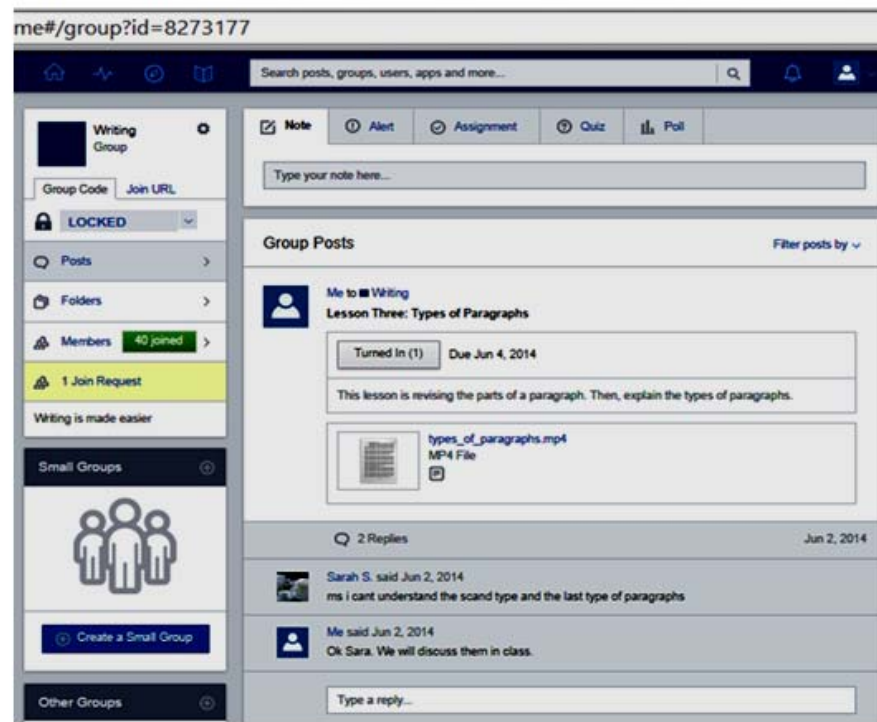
me#/group?id=8273177

Search posts, groups, users, apps and more...

Writing
Group

Group Code | Join URL

LOCKED

Posts

Folders

Members 40 joined

1 Join Request

Writing is made easier

Small Groups

Create a Small Group

Other Groups

Note | Alert | Assignment | Quiz | Poll

Type your note here...

Group Posts

Filter posts by

Me to Writing
Lesson Three: Types of Paragraphs

Turned In (1) Due Jun 4, 2014

This lesson is revising the parts of a paragraph. Then, explain the types of paragraphs.

types_of_paragraphs.mp4
MP4 File

2 Replies Jun 2, 2014

Sarah S. said Jun 2, 2014
ms i cant understand the scand type and the last type of paragraphs

Me said Jun 2, 2014
Ok Sara. We will discuss them in class.

Type a reply...